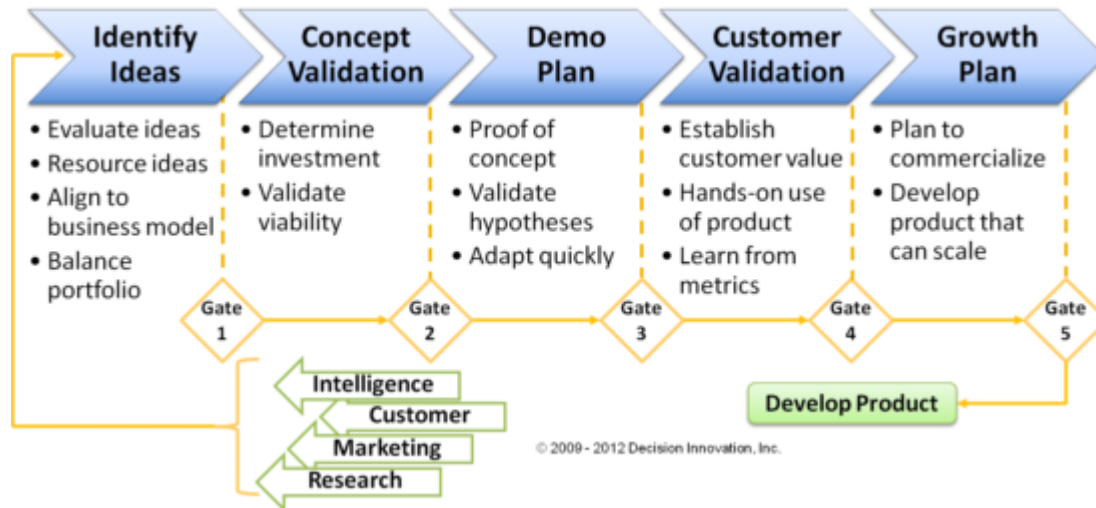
Identify Ideas

Concept Validation

Demo Plan

Customer Validation

Growth Plan

• Evaluate ideas
• Resource ideas
• Align to business model
• Balance portfolio

• Determine investment
• Validate viability

• Proof of concept
• Validate hypotheses
• Adapt quickly

• Establish customer value
• Hands-on use of product
• Learn from metrics

• Plan to commercialize
• Develop product that can scale

Gate 1

Gate 2

Gate 3

Gate 4

Gate 5

Intelligence

Customer

Marketing

Research

Develop Product

© 2009 - 2012 Decision Innovation, Inc.